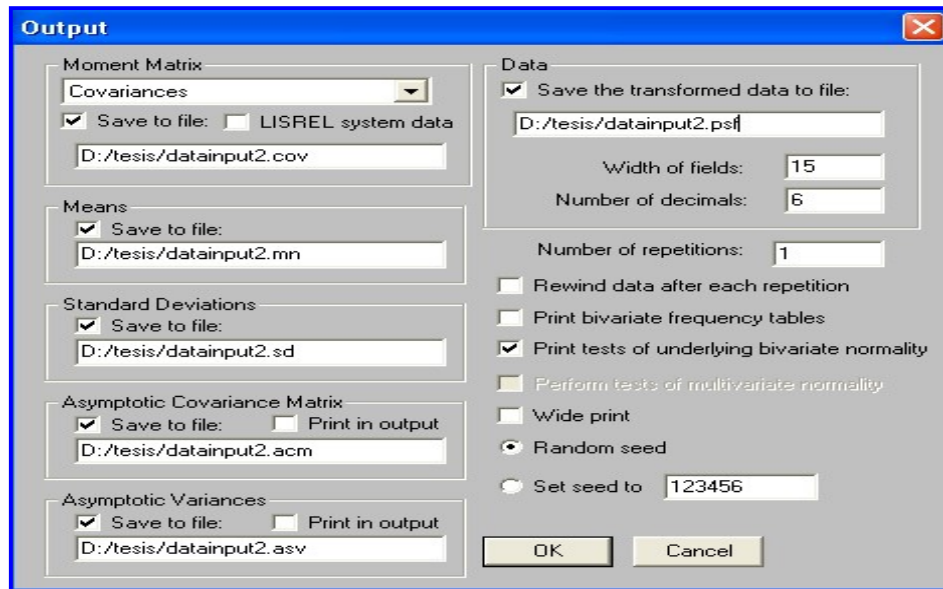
Output

Moment Matrix
Covariances
Save to file: LISREL system data
D:/tesis/datainput2.cov

Means
Save to file:
D:/tesis/datainput2.mn

Standard Deviations
Save to file:
D:/tesis/datainput2.sd

Asymptotic Covariance Matrix
Save to file: Print in output
D:/tesis/datainput2.acm

Asymptotic Variances
Save to file: Print in output
D:/tesis/datainput2.asv

Data
Save the transformed data to file:
D:/tesis/datainput2.psf
Width of fields: 15
Number of decimals: 6

Number of repetitions: 1
Rewind data after each repetition
Print bivariate frequency tables
Print tests of underlying bivariate normality
Perform tests of multivariate normality
Wide print
Random seed
Set seed to 123456

OK
Cancel